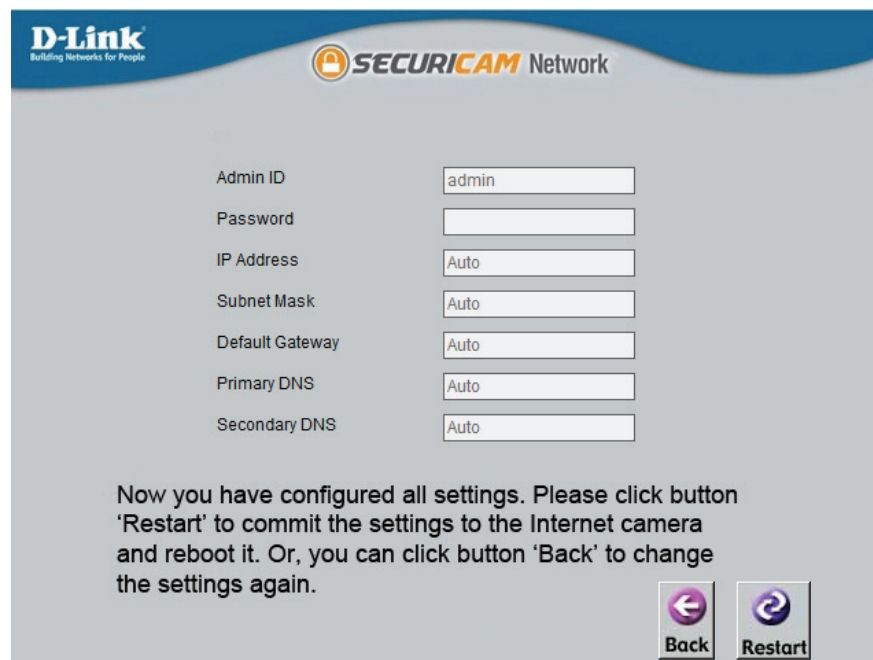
D-Link
Building Networks for People

SECURICAM Network

Admin ID | admin
Password |
IP Address | Auto
Subnet Mask | Auto
Default Gateway | Auto
Primary DNS | Auto
Secondary DNS | Auto

Now you have configured all settings. Please click button 'Restart' to commit the settings to the Internet camera and reboot it. Or, you can click button 'Back' to change the settings again.

Back

Restart